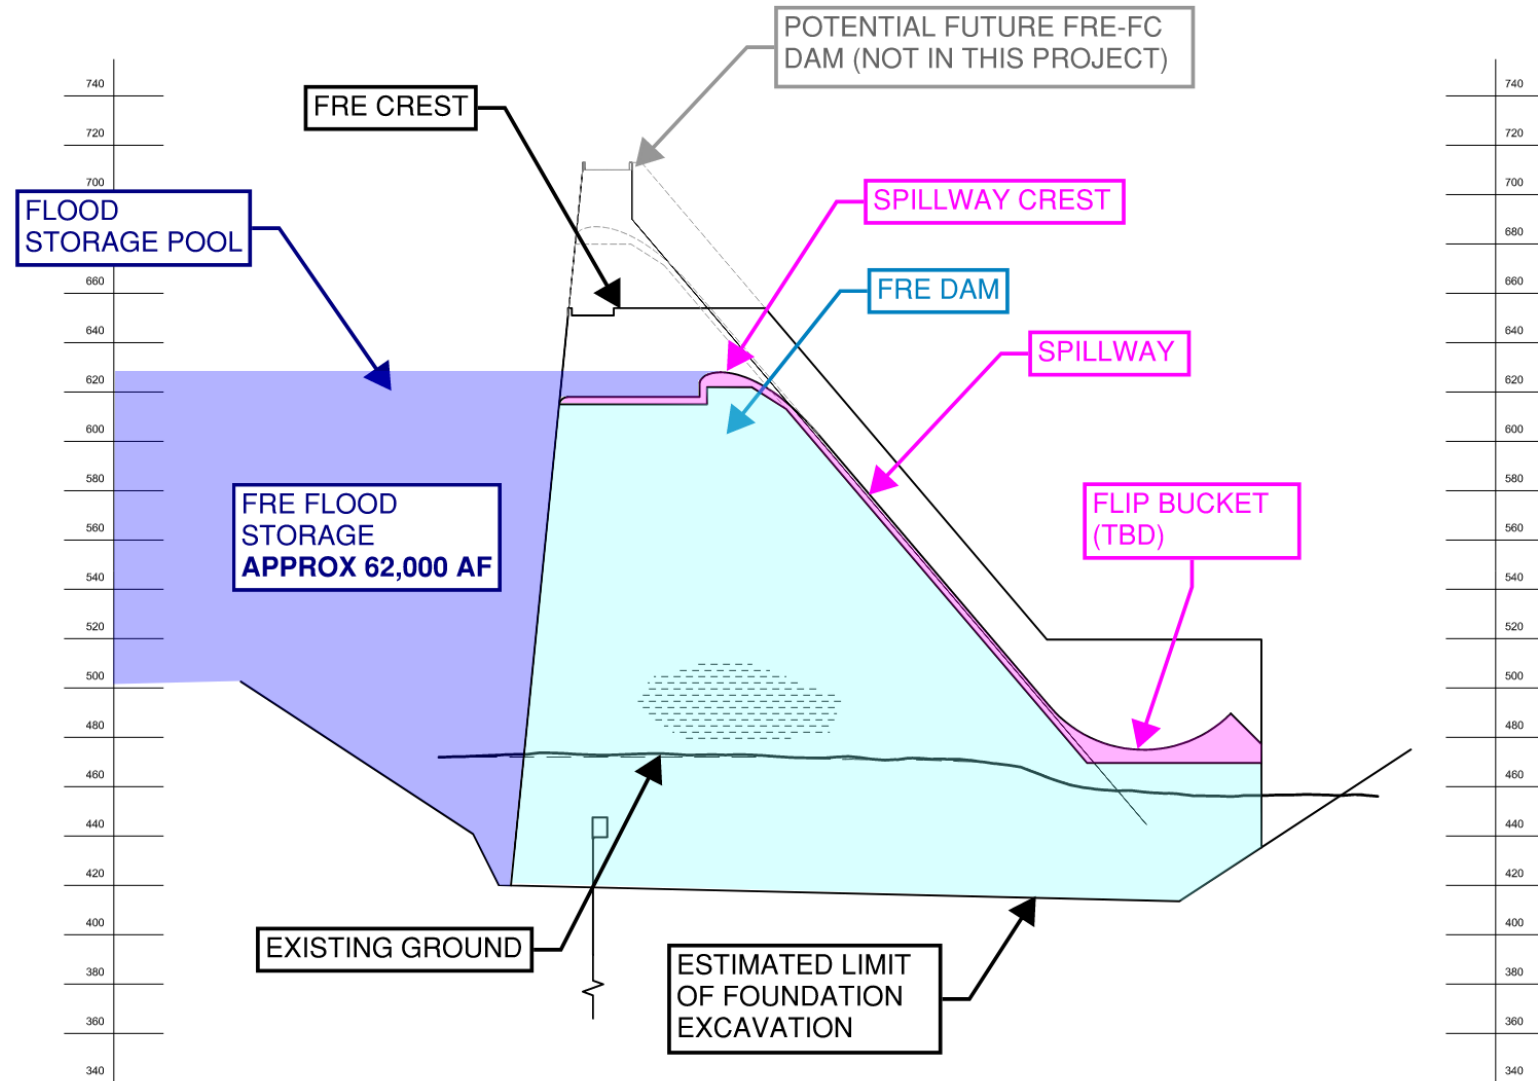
POTENTIAL FUTURE FRE-FC DAM (NOT IN THIS PROJECT)

FRE CREST

FLOOD STORAGE POOL

SPILLWAY CREST

FRE DAM

SPILLWAY

FRE FLOOD STORAGE
APPROX 62,000 AF

FLIP BUCKET (TBD)

EXISTING GROUND

ESTIMATED LIMIT OF FOUNDATION EXCAVATION

740
720
700
680
660
640
620
600
580
560
540
520
500
480
460
440
420
400
380
360
340

740
720
700
680
660
640
620
600
580
560
540
520
500
480
460
440
420
400
380
360
340